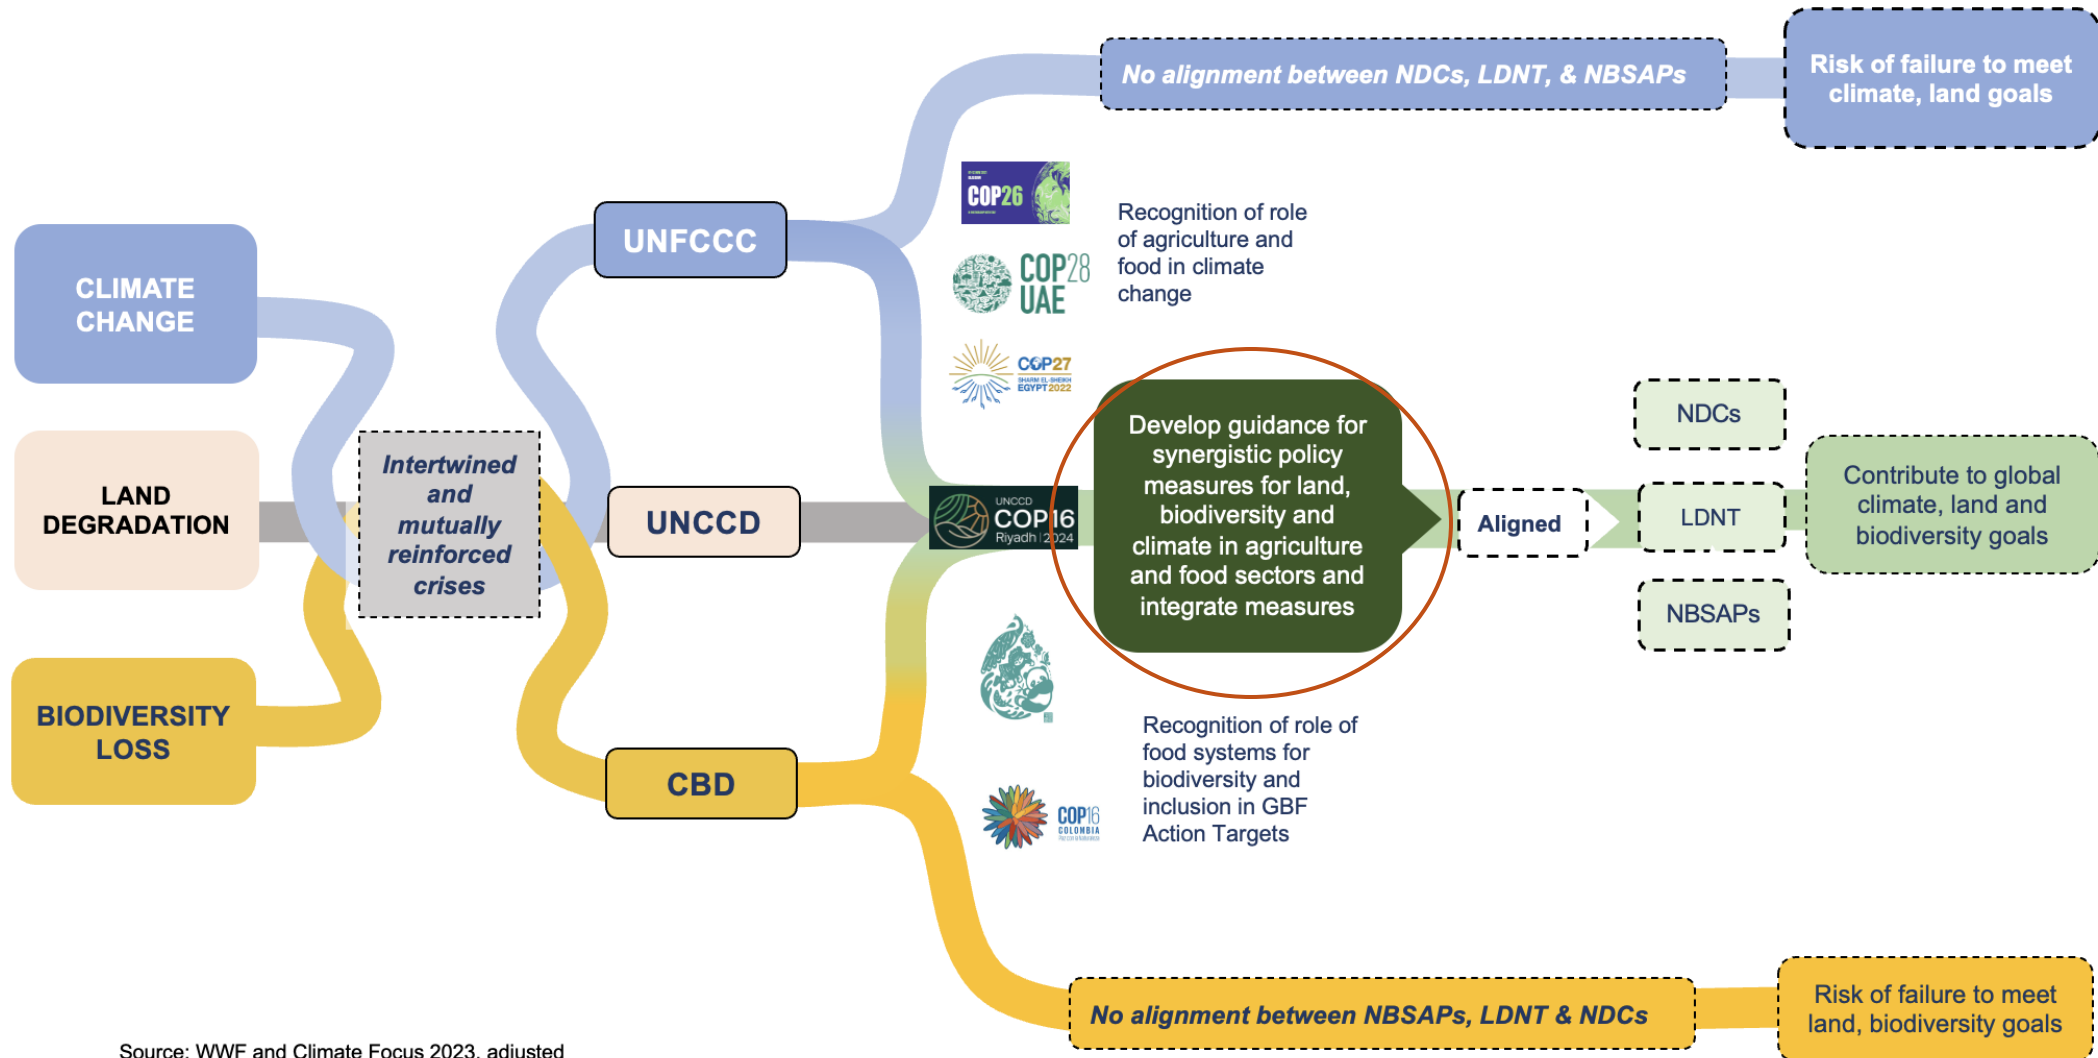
No alignment between NDCs, LDNT, & NBSAPs

Risk of failure to meet climate, land goals

CLIMATE CHANGE

LAND DEGRADATION

BIODIVERSITY LOSS

Intertwined and mutually reinforced crises

UNFCCC

UNCCD

CBD

COP26

COP28 UAE

COP27 SHARM EL-SHEIKH EGYPT 2022

Recognition of role of agriculture and food in climate change

UNCCD COP16 Riyadh | 2024

Develop guidance for synergistic policy measures for land, biodiversity and climate in agriculture and food sectors and integrate measures

Aligned

NDCs

LDNT

NBSAPs

Contribute to global climate, land and biodiversity goals

COP16 COLOMBIA

Recognition of role of food systems for biodiversity and inclusion in GBF Action Targets

No alignment between NBSAPs, LDNT & NDCs

Risk of failure to meet land, biodiversity goals

Source: WWF and Climate Focus 2023, adjusted